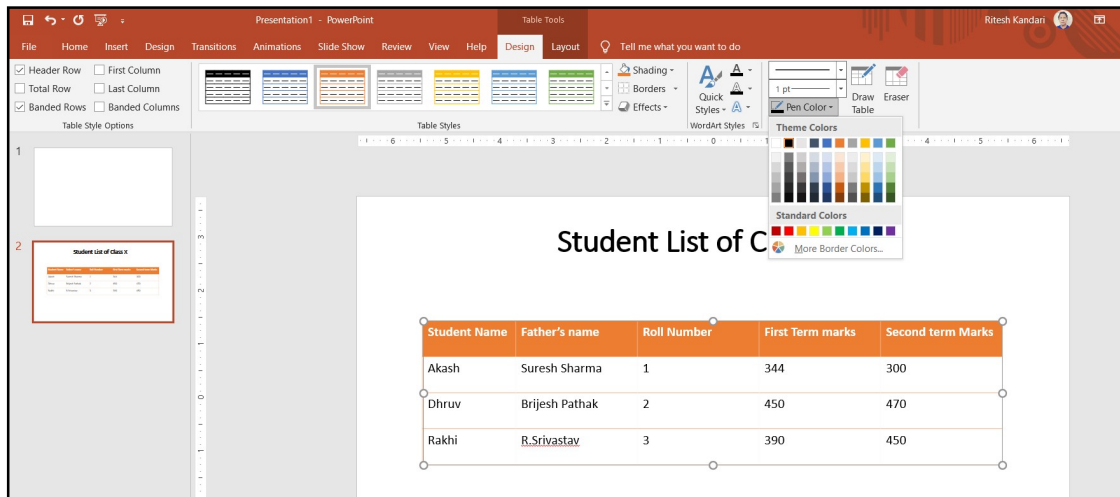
Presentation1 - PowerPoint

Table Tools

Ritesh Kandari

File Home Insert Design Transitions Animations Slide Show Review View Help Design Layout Tell me what you want to do

Header Row First Column
Total Row Last Column
Banded Rows Banded Columns
Table Style Options

Table Styles

Shading
Borders
Effects

Quick Styles

WordArt Styles

1 pt
Pen Color

Draw Table

Eraser

Theme Colors

Standard Colors

More Border Colors...

1

2

Student List of Class X

Student List of C

| Student Name | Father's name | Roll Number | First Term marks | Second term Marks |
|---|---|---|---|---|
| Akash | Suresh Sharma | 1 | 344 | 300 |
| Dhruv | Brijesh Pathak | 2 | 450 | 470 |
| Rakhi | R.Srivastav | 3 | 390 | 450 |